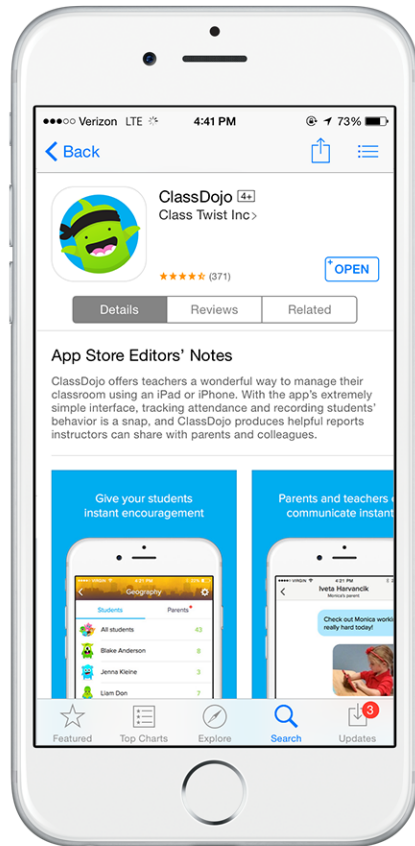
●●●○○ Verizon LTE 4:41 PM 73%

Back

ClassDojo 4+
Class Twist Inc>
(371)
OPEN

Details Reviews Related

App Store Editors' Notes

ClassDojo offers teachers a wonderful way to manage their classroom using an iPad or iPhone. With the app's extremely simple interface, tracking attendance and recording students' behavior is a snap, and ClassDojo produces helpful reports instructors can share with parents and colleagues.

Give your students instant encouragement

Geography
Students Parents
All students 43
Blake Anderson 8
Jenna Kleine 3
Liam Don 7

Parents and teachers c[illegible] communicate instant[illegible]

Iveta Harvanck
Monica's parent
Check out Monica worki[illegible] really hard today!

Featured Top Charts Explore Search Updates 3